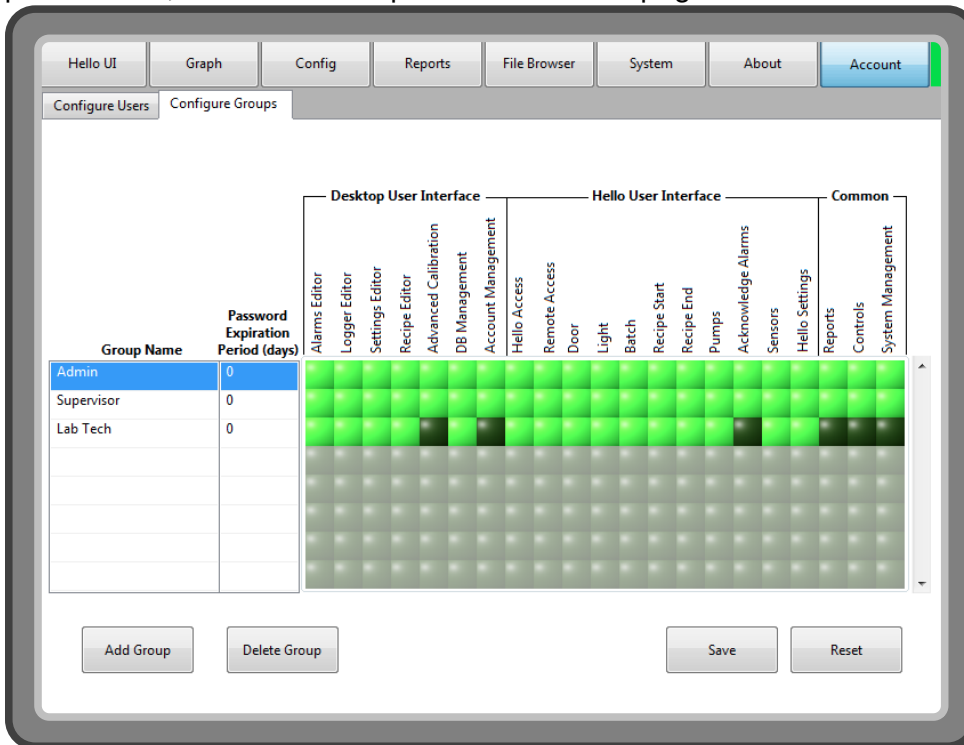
Hello UI Graph Config Reports File Browser System About Account

Configure Users Configure Groups

Desktop User Interface Hello User Interface Common

| Group Name | Password Expiration Period (days) | Alarms Editor | Logger Editor | Settings Editor | Recipe Editor | Advanced Calibration | DB Management | Account Management | Hello Access | Remote Access | Door | Light | Batch | Recipe Start | Recipe End | Pumps | Acknowledge Alarms | Sensors | Hello Settings | Reports | Controls | System Management |
|---|---|---|---|---|---|---|---|---|---|---|---|---|---|---|---|---|---|---|---|---|---|---|
| Admin | 0 | | | | | | | | | | | | | | | | | | | | | |
| Supervisor | 0 | | | | | | | | | | | | | | | | | | | | | |
| Lab Tech | 0 | | | | | | | | | | | | | | | | | | | | | |

Add Group Delete Group Save Reset